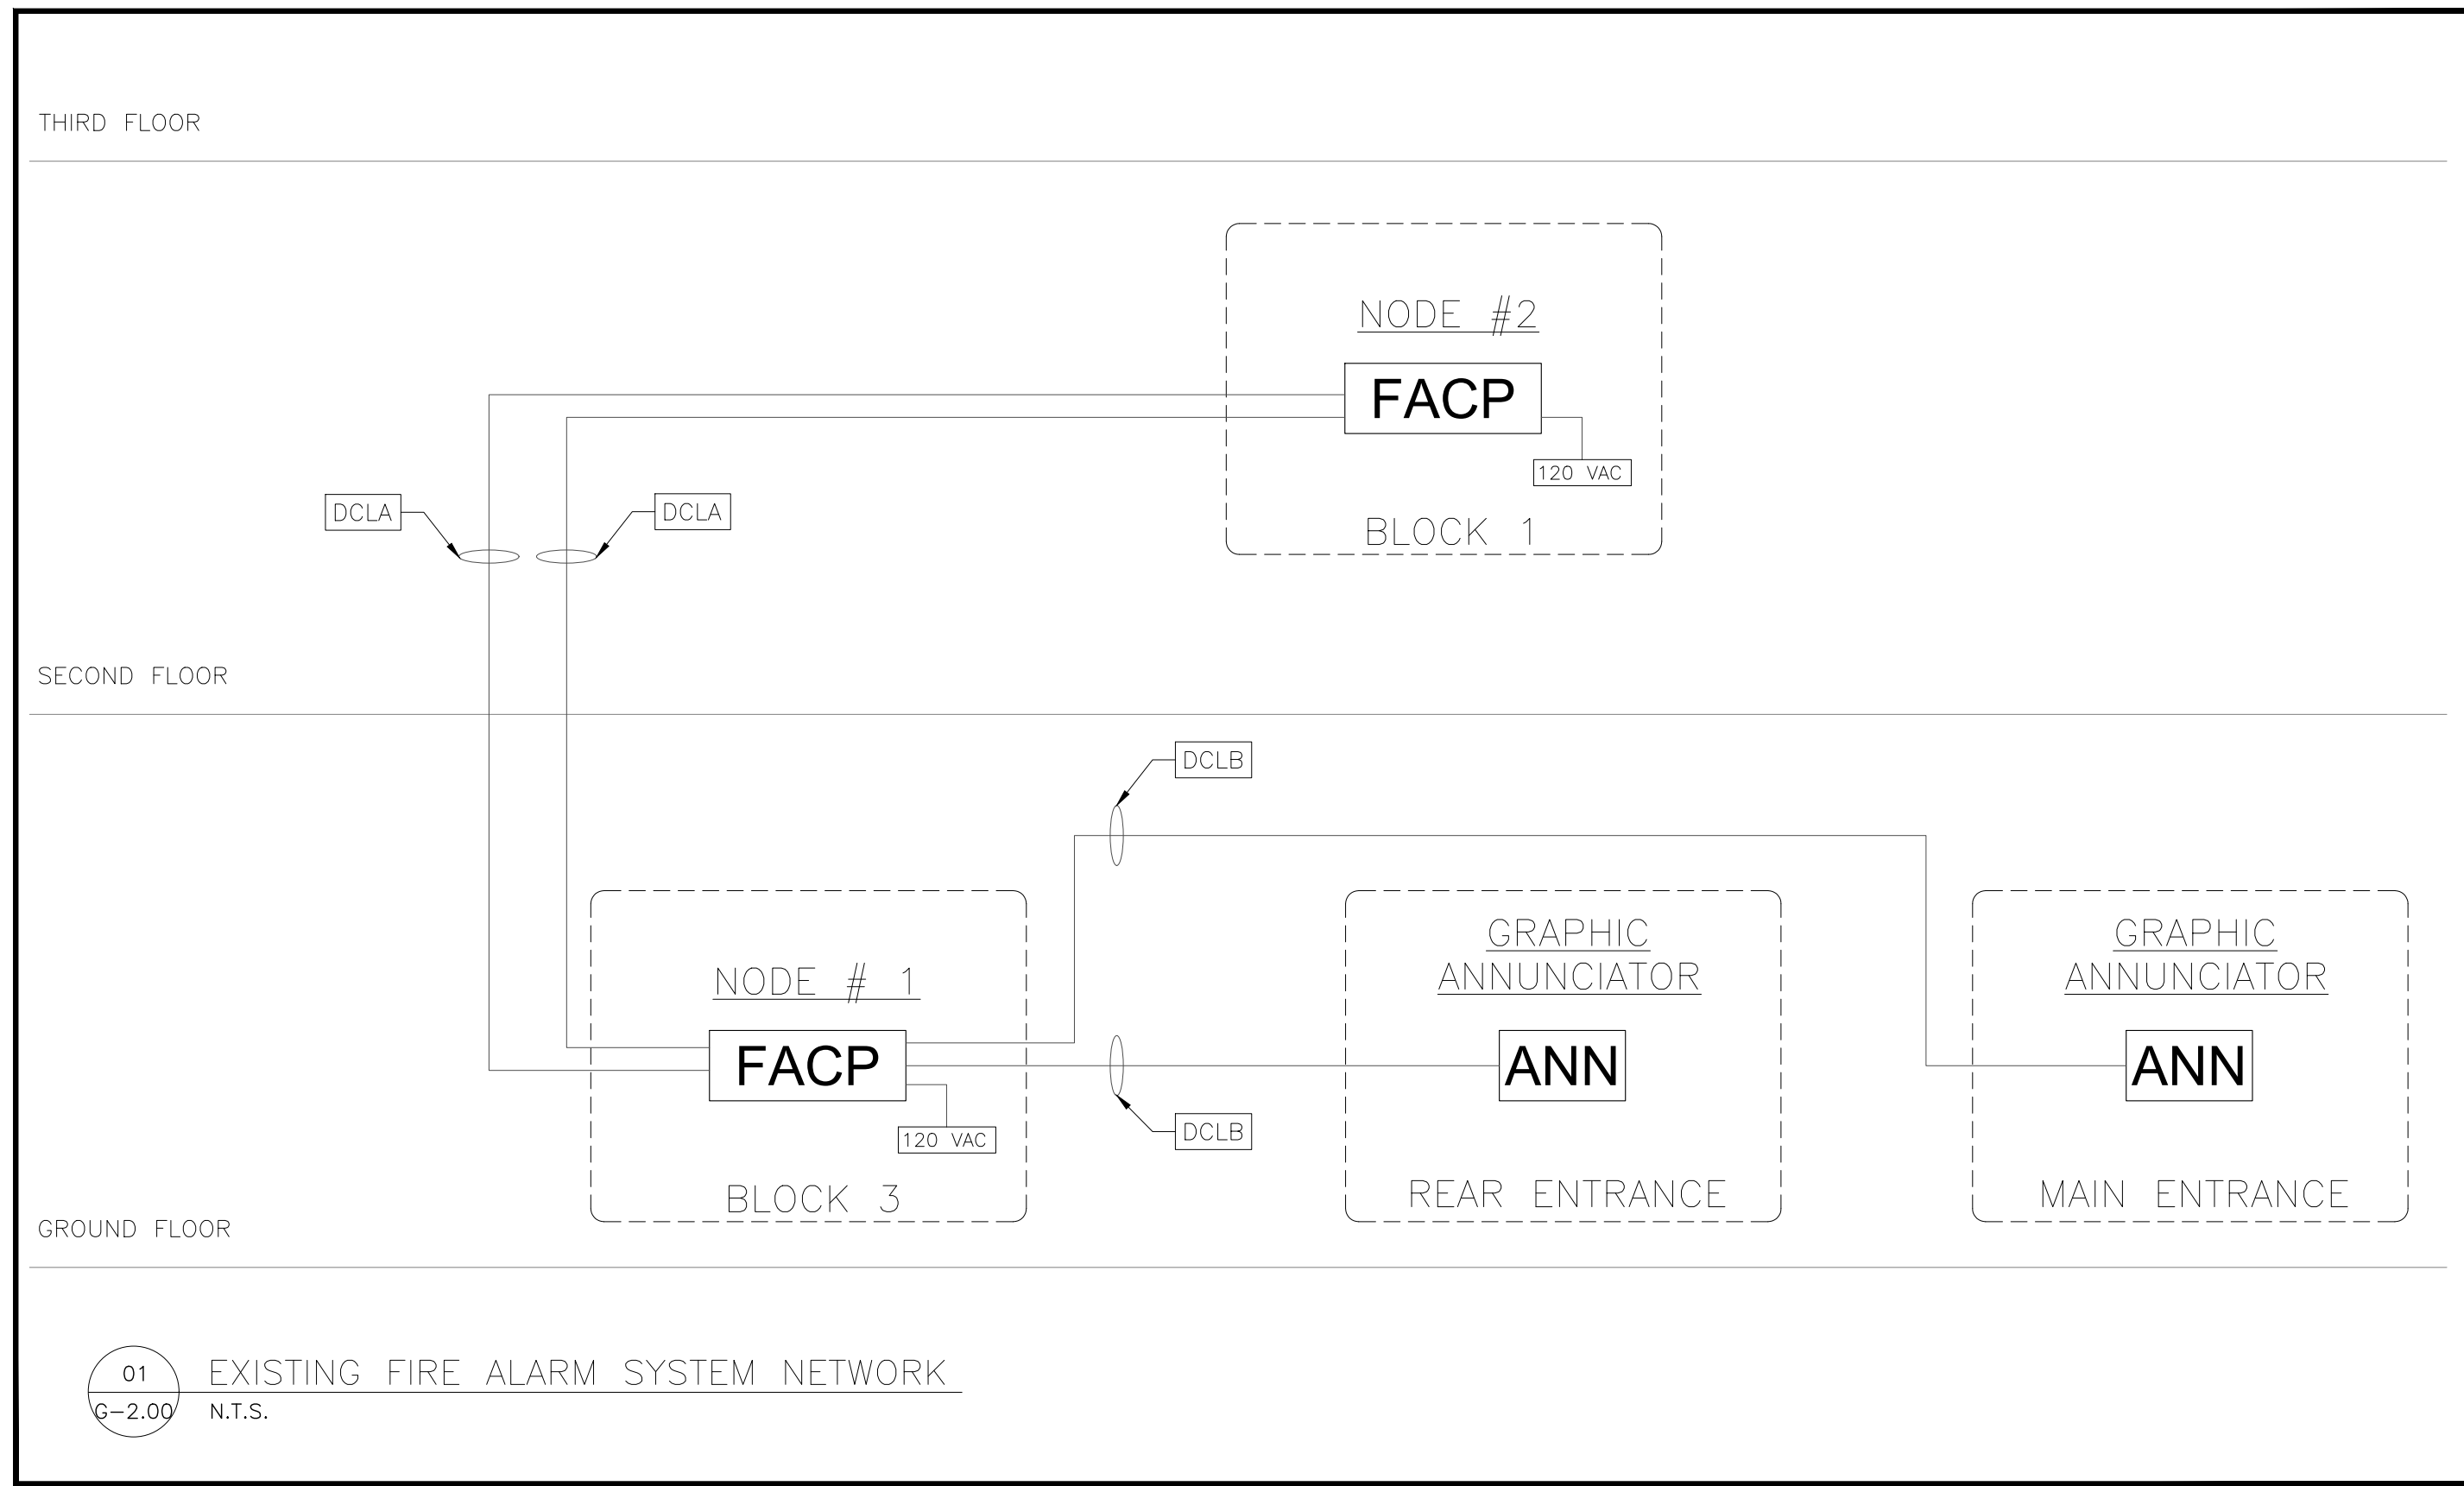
THIRD FLOOR

NODE #2

FACP

120 VAC

BLOCK 1

DCLA

DCLA

SECOND FLOOR

DCLB

NODE # 1

FACP

120 VAC

BLOCK 3

DCLB

GRAPHIC ANNUNCIATOR

ANN

REAR ENTRANCE

GRAPHIC ANNUNCIATOR

ANN

MAIN ENTRANCE

GROUND FLOOR

01
G-2.00

EXISTING FIRE ALARM SYSTEM NETWORK

N.T.S.